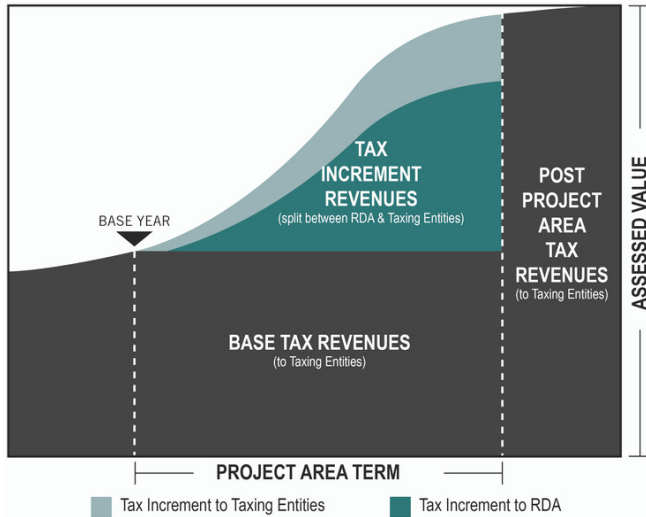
BASE YEAR

TAX INCREMENT REVENUES
(split between RDA & Taxing Entities)

POST PROJECT AREA TAX REVENUES
(to Taxing Entities)

BASE TAX REVENUES
(to Taxing Entities)

ASSESSED VALUE

PROJECT AREA TERM

Tax Increment to Taxing Entities
Tax Increment to RDA